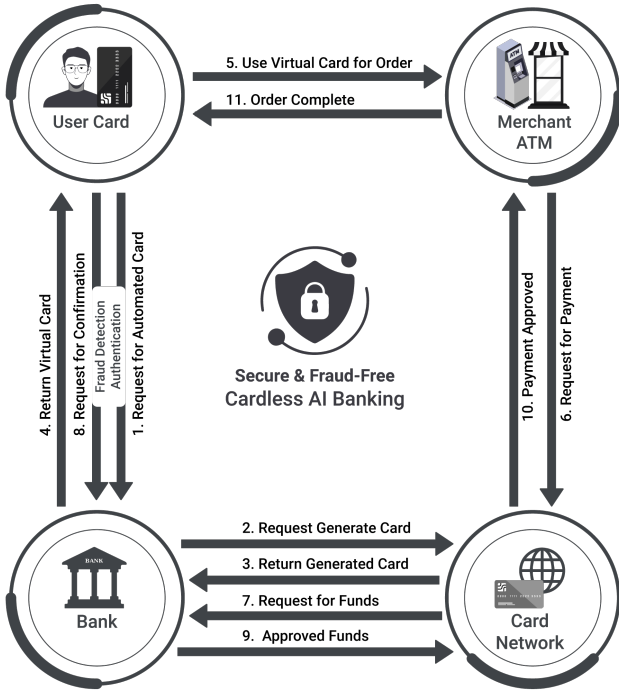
User Card

5. Use Virtual Card for Order

11. Order Complete

ATM

Merchant ATM

4. Return Virtual Card

8. Request for Confirmation

Fraud Detection Authentication

1. Request for Automated Card

Secure & Fraud-Free Cardless AI Banking

10. Payment Approved

6. Request for Payment

BANK

Bank

2. Request Generate Card

3. Return Generated Card

7. Request for Funds

9. Approved Funds

Card Network